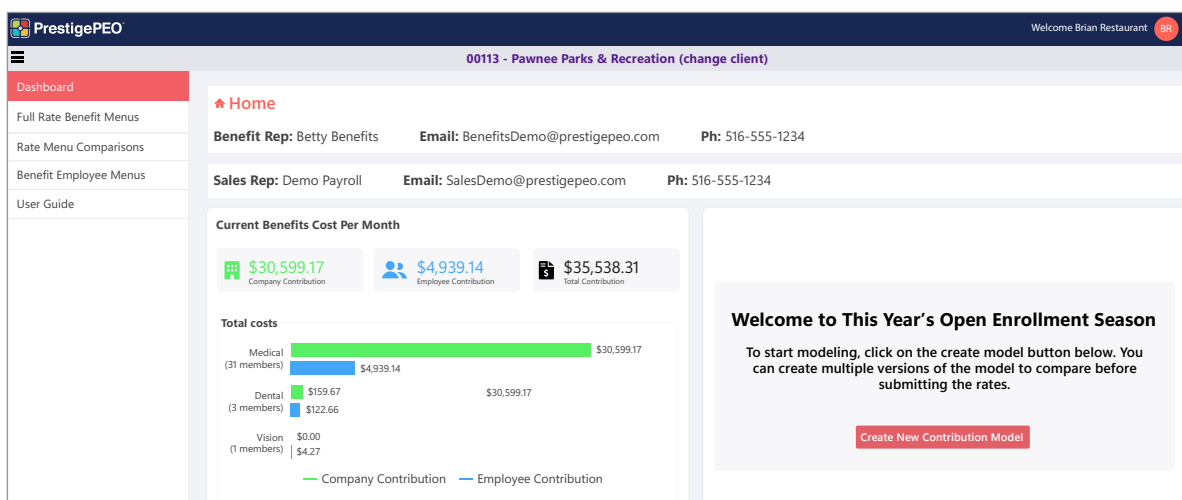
PrestigePEO

Welcome Brian Restaurant BR

00113 - Pawnee Parks & Recreation (change client)

Dashboard
Full Rate Benefit Menus
Rate Menu Comparisons
Benefit Employee Menus
User Guide

Home

Benefit Rep: Betty Benefits Email: BenefitsDemo@prestigepeo.com Ph: 516-555-1234

Sales Rep: Demo Payroll Email: SalesDemo@prestigepeo.com Ph: 516-555-1234

Current Benefits Cost Per Month

$30,599.17
Company Contribution

$4,939.14
Employee Contribution

$35,538.31
Total Contribution

Total costs

Medical
(31 members)
$30,599.17
$4,939.14

Dental
(3 members)
$159.67
$122.66

$30,599.17

Vision
(1 members)
$0.00
$4.27

Company Contribution
Employee Contribution

Welcome to This Year's Open Enrollment Season

To start modeling, click on the create model button below. You can create multiple versions of the model to compare before submitting the rates.

Create New Contribution Model